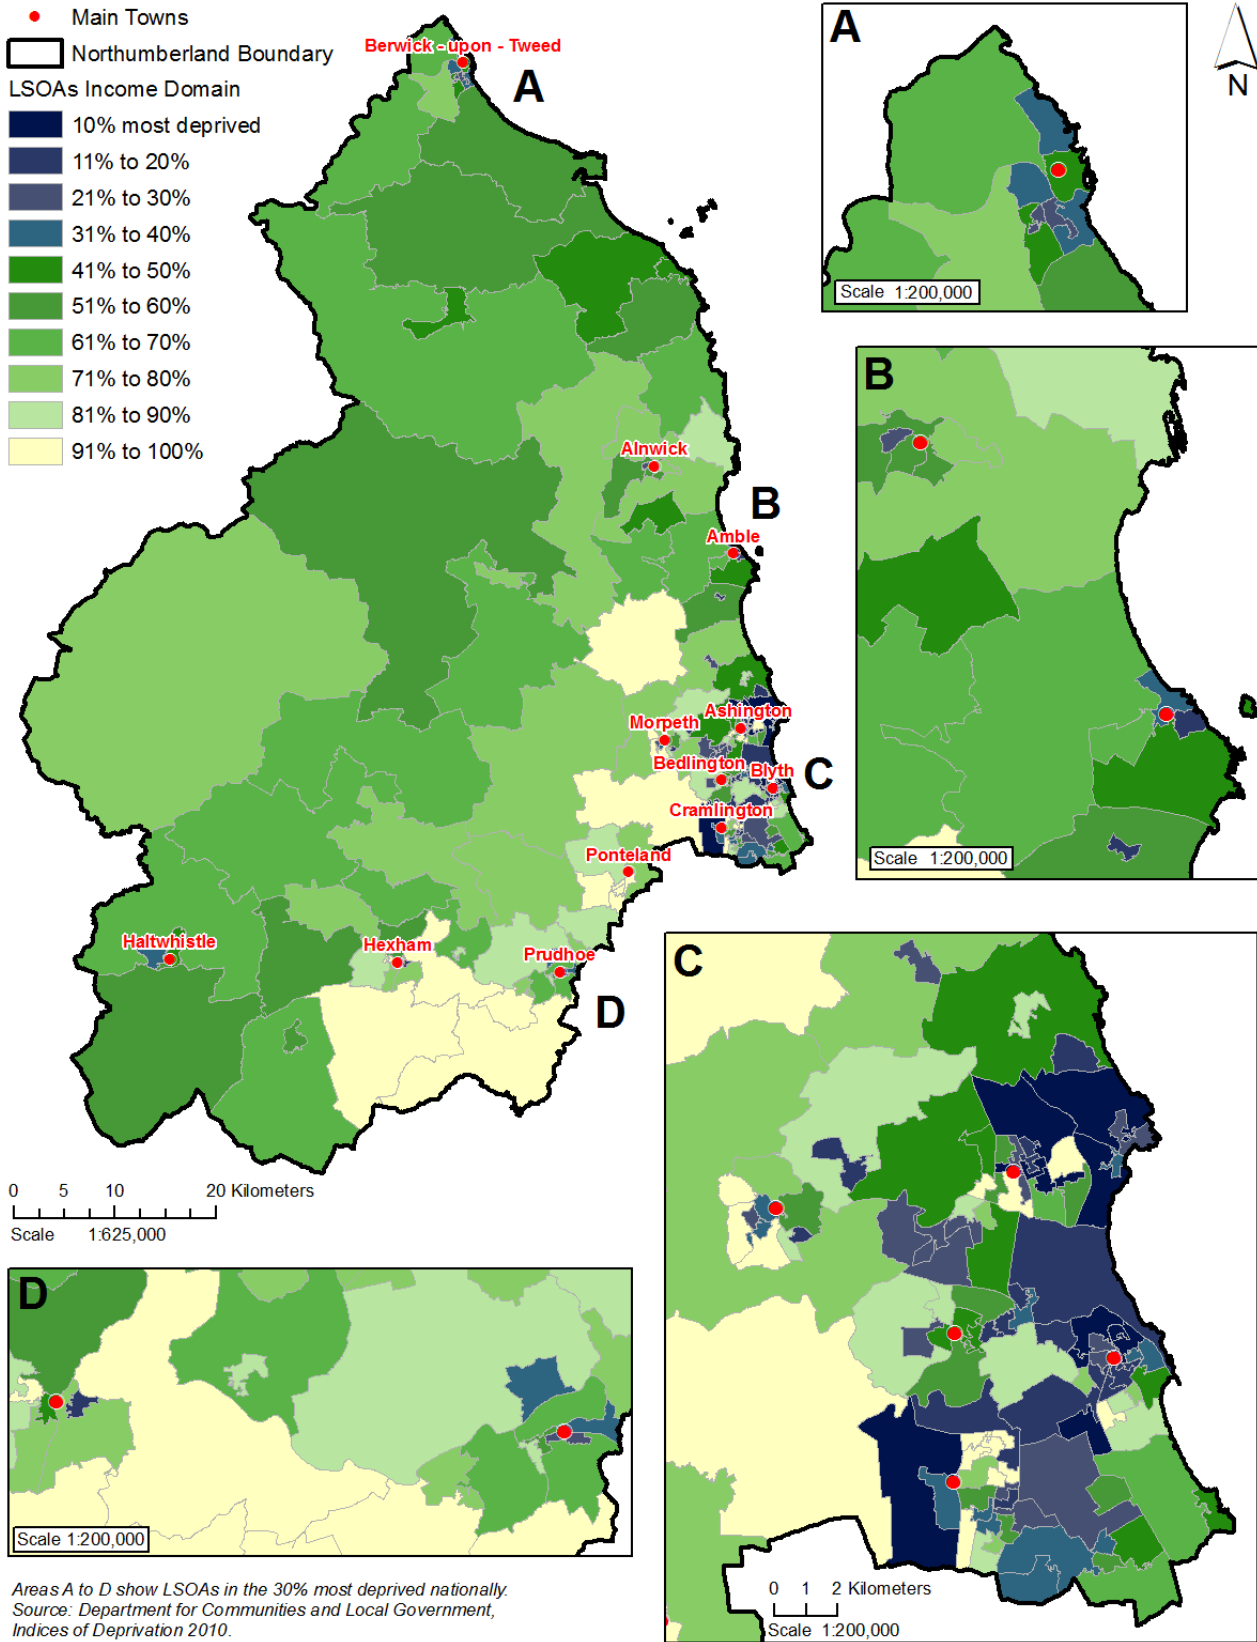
Main Towns
Northumberland Boundary
LSOAs Income Domain
10% most deprived
11% to 20%
21% to 30%
31% to 40%
41% to 50%
51% to 60%
61% to 70%
71% to 80%
81% to 90%
91% to 100%

Berwick - upon - Tweed
A
Alnwick
B
Amble
Morpeth
Ashington
Bedlington
Blyth
C
Cramlington
Ponteland
Haltwhistle
Hexham
Prudhoe
D

0 5 10 20 Kilometers
Scale 1:625,000

A
Scale 1:200,000
N

B
Scale 1:200,000

C
0 1 2 Kilometers
Scale 1:200,000

D
Scale 1:200,000

Areas A to D show LSOAs in the 30% most deprived nationally.
Source: Department for Communities and Local Government, Indices of Deprivation 2010.